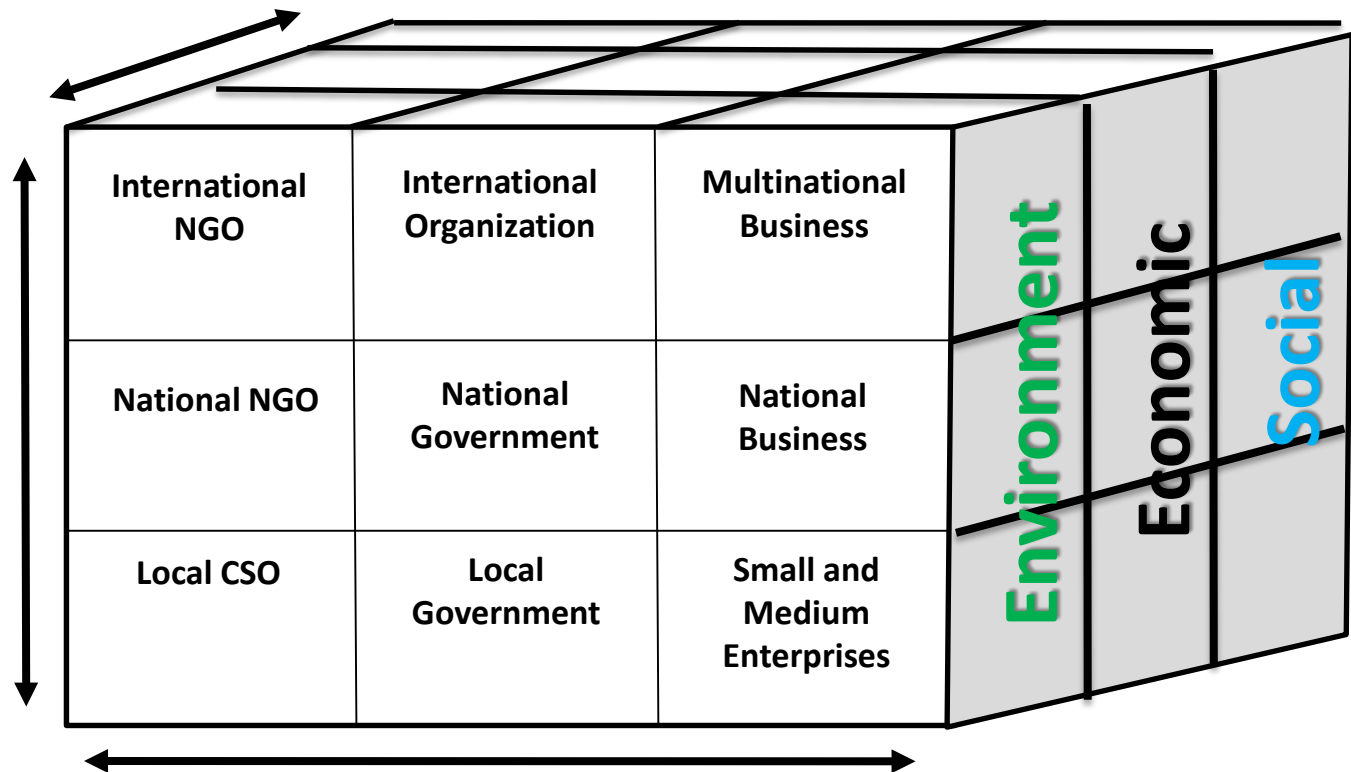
| International NGO | International Organization | Multinational Business |
|---|---|---|
| National NGO | National Government | National Business |
| Local CSO | Local Government | Small and Medium Enterprises |

Environment

Economic

Social